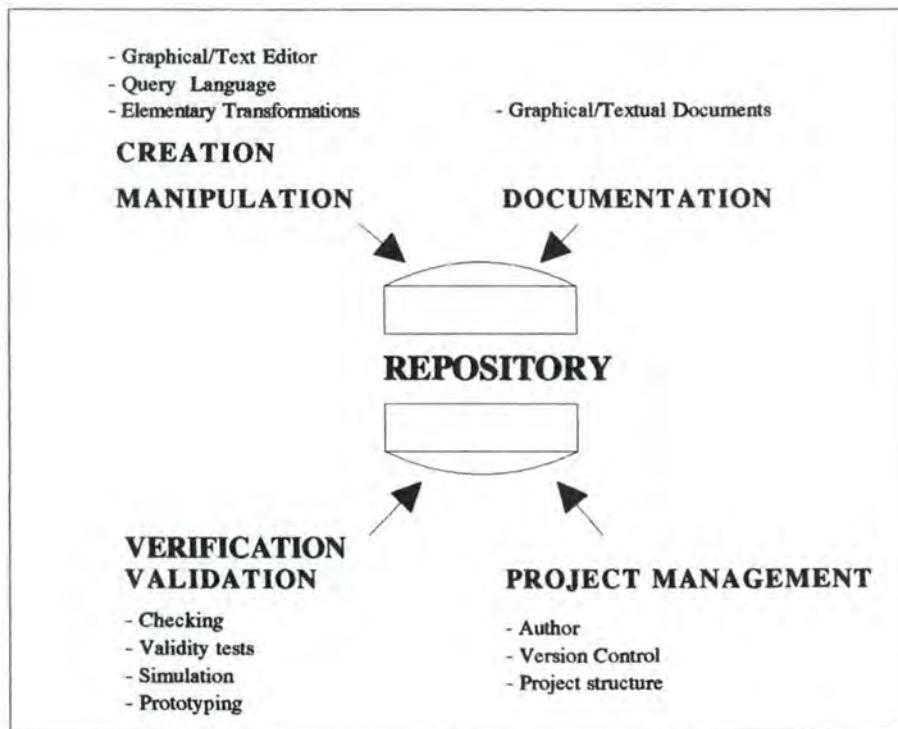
- Graphical/Text Editor
- Query Language
- Elementary Transformations

- Graphical/Textual Documents

CREATION
MANIPULATION

DOCUMENTATION

REPOSITORY

VERIFICATION
VALIDATION

- Checking
- Validity tests
- Simulation
- Prototyping

PROJECT MANAGEMENT

- Author
- Version Control
- Project structure